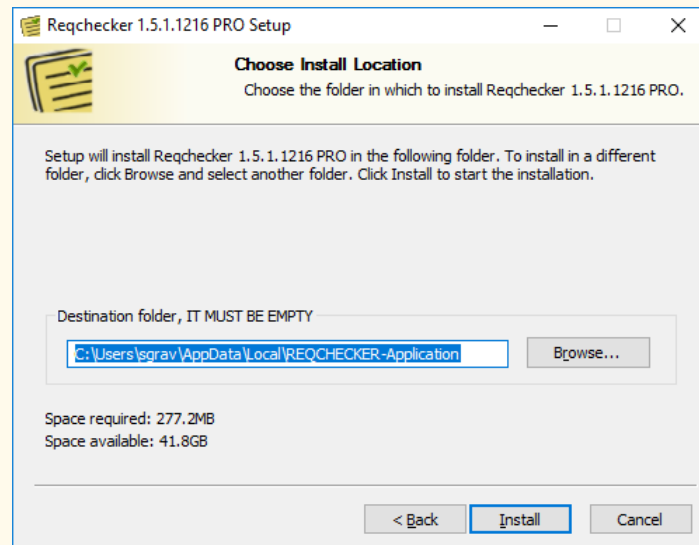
Reqchecker 1.5.1.1216 PRO Setup

Choose Install Location
Choose the folder in which to install Reqchecker 1.5.1.1216 PRO.

Setup will install Reqchecker 1.5.1.1216 PRO in the following folder. To install in a different folder, click Browse and select another folder. Click Install to start the installation.

Destination folder, IT MUST BE EMPTY

C:\Users\sgrav\AppData\Local\REQCHECKER-Application

Browse...

Space required: 277.2MB
Space available: 41.8GB

< Back
Install
Cancel